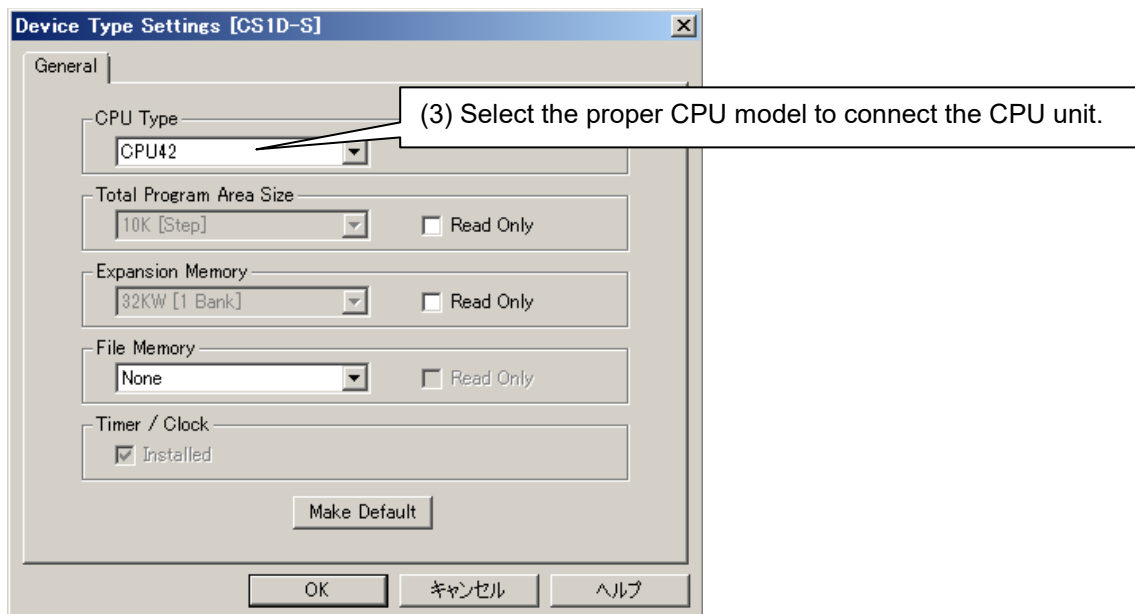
Device Type Settings [CS1D-S]

General

CPU Type
CPU42

(3) Select the proper CPU model to connect the CPU unit.

Total Program Area Size
10K [Step]
Read Only

Expansion Memory
32KW [1 Bank]
Read Only

File Memory
None
Read Only

Timer / Clock
Installed

Make Default

OK
キャンセル
ヘルプ